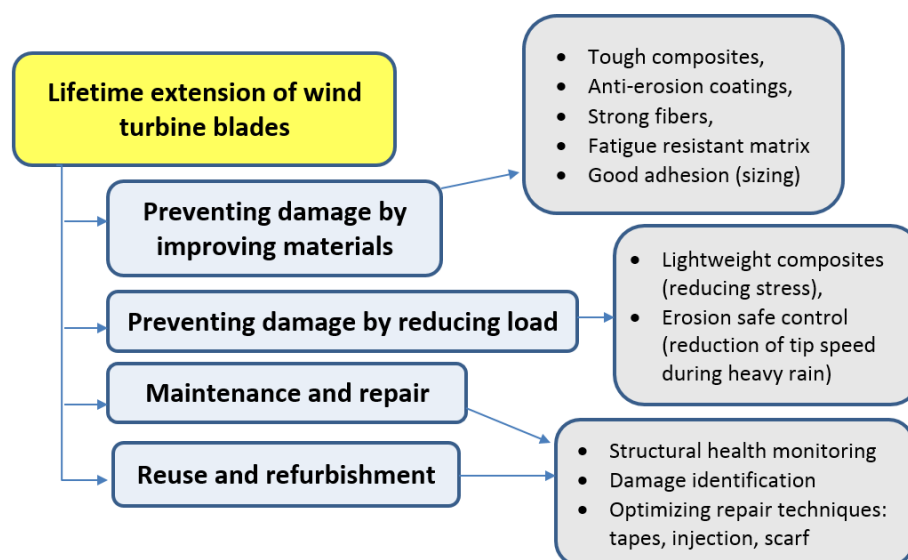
Lifetime extension of wind turbine blades

Preventing damage by improving materials

- Tough composites,
- Anti-erosion coatings,
- Strong fibers,
- Fatigue resistant matrix
- Good adhesion (sizing)

Preventing damage by reducing load

- Lightweight composites (reducing stress),
- Erosion safe control (reduction of tip speed during heavy rain)

Maintenance and repair

Reuse and refurbishment

- Structural health monitoring
- Damage identification
- Optimizing repair techniques: tapes, injection, scarf